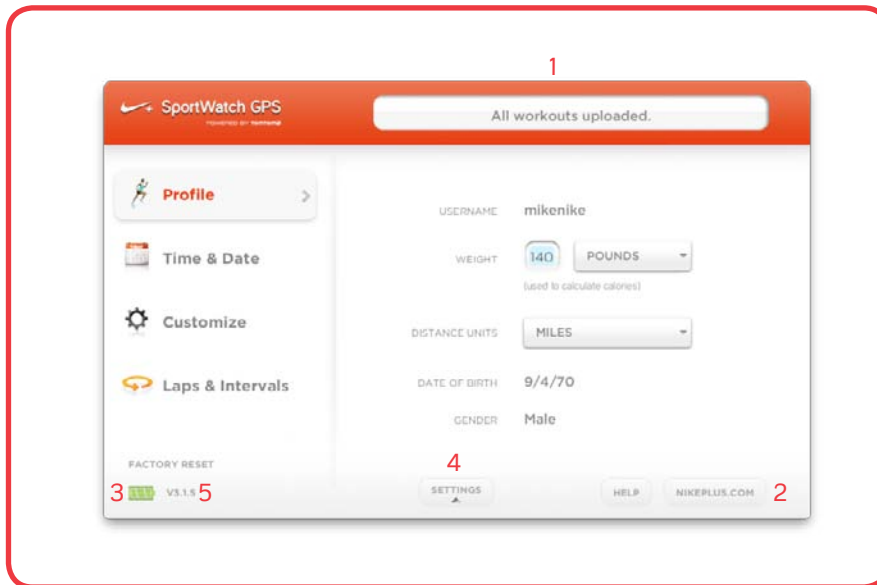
1

SportWatch GPS
POWERED BY TOMTOM

All workouts uploaded.

Profile

Time & Date

Customize

Laps & Intervals

USERNAME mikenike

WEIGHT 140 POUNDS
(used to calculate calories)

DISTANCE UNITS MILES

DATE OF BIRTH 9/4/70

GENDER Male

FACTORY RESET

3 V3.1.5 5

4
SETTINGS

HELP NIKEPLUS.COM 2